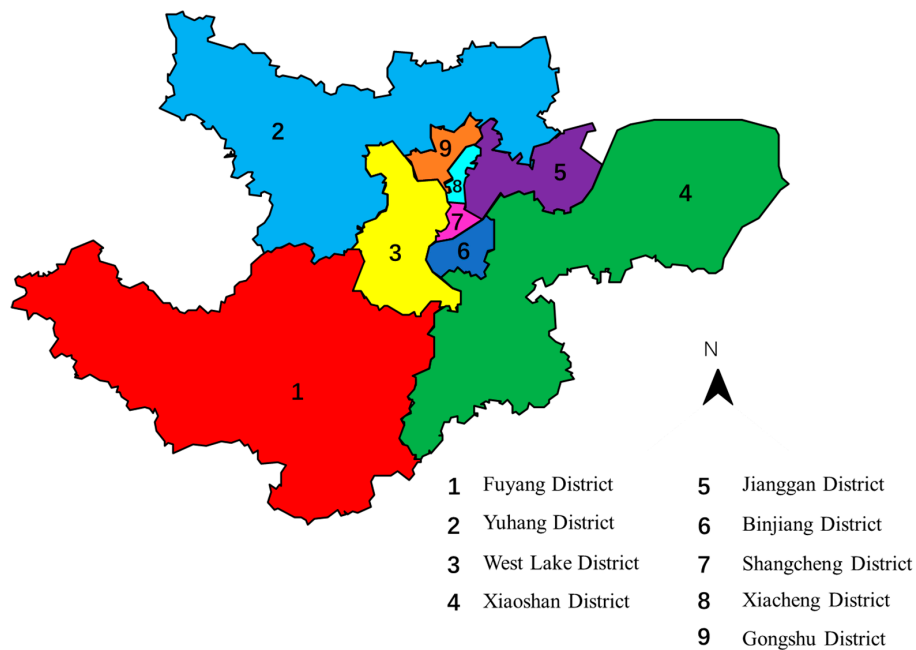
2

9

8

5

4

7

3

6

1

N

1 Fuyang District
2 Yuhang District
3 West Lake District
4 Xiaoshan District

5 Jianggan District
6 Binjiang District
7 Shangcheng District
8 Xiacheng District
9 Gongshu District